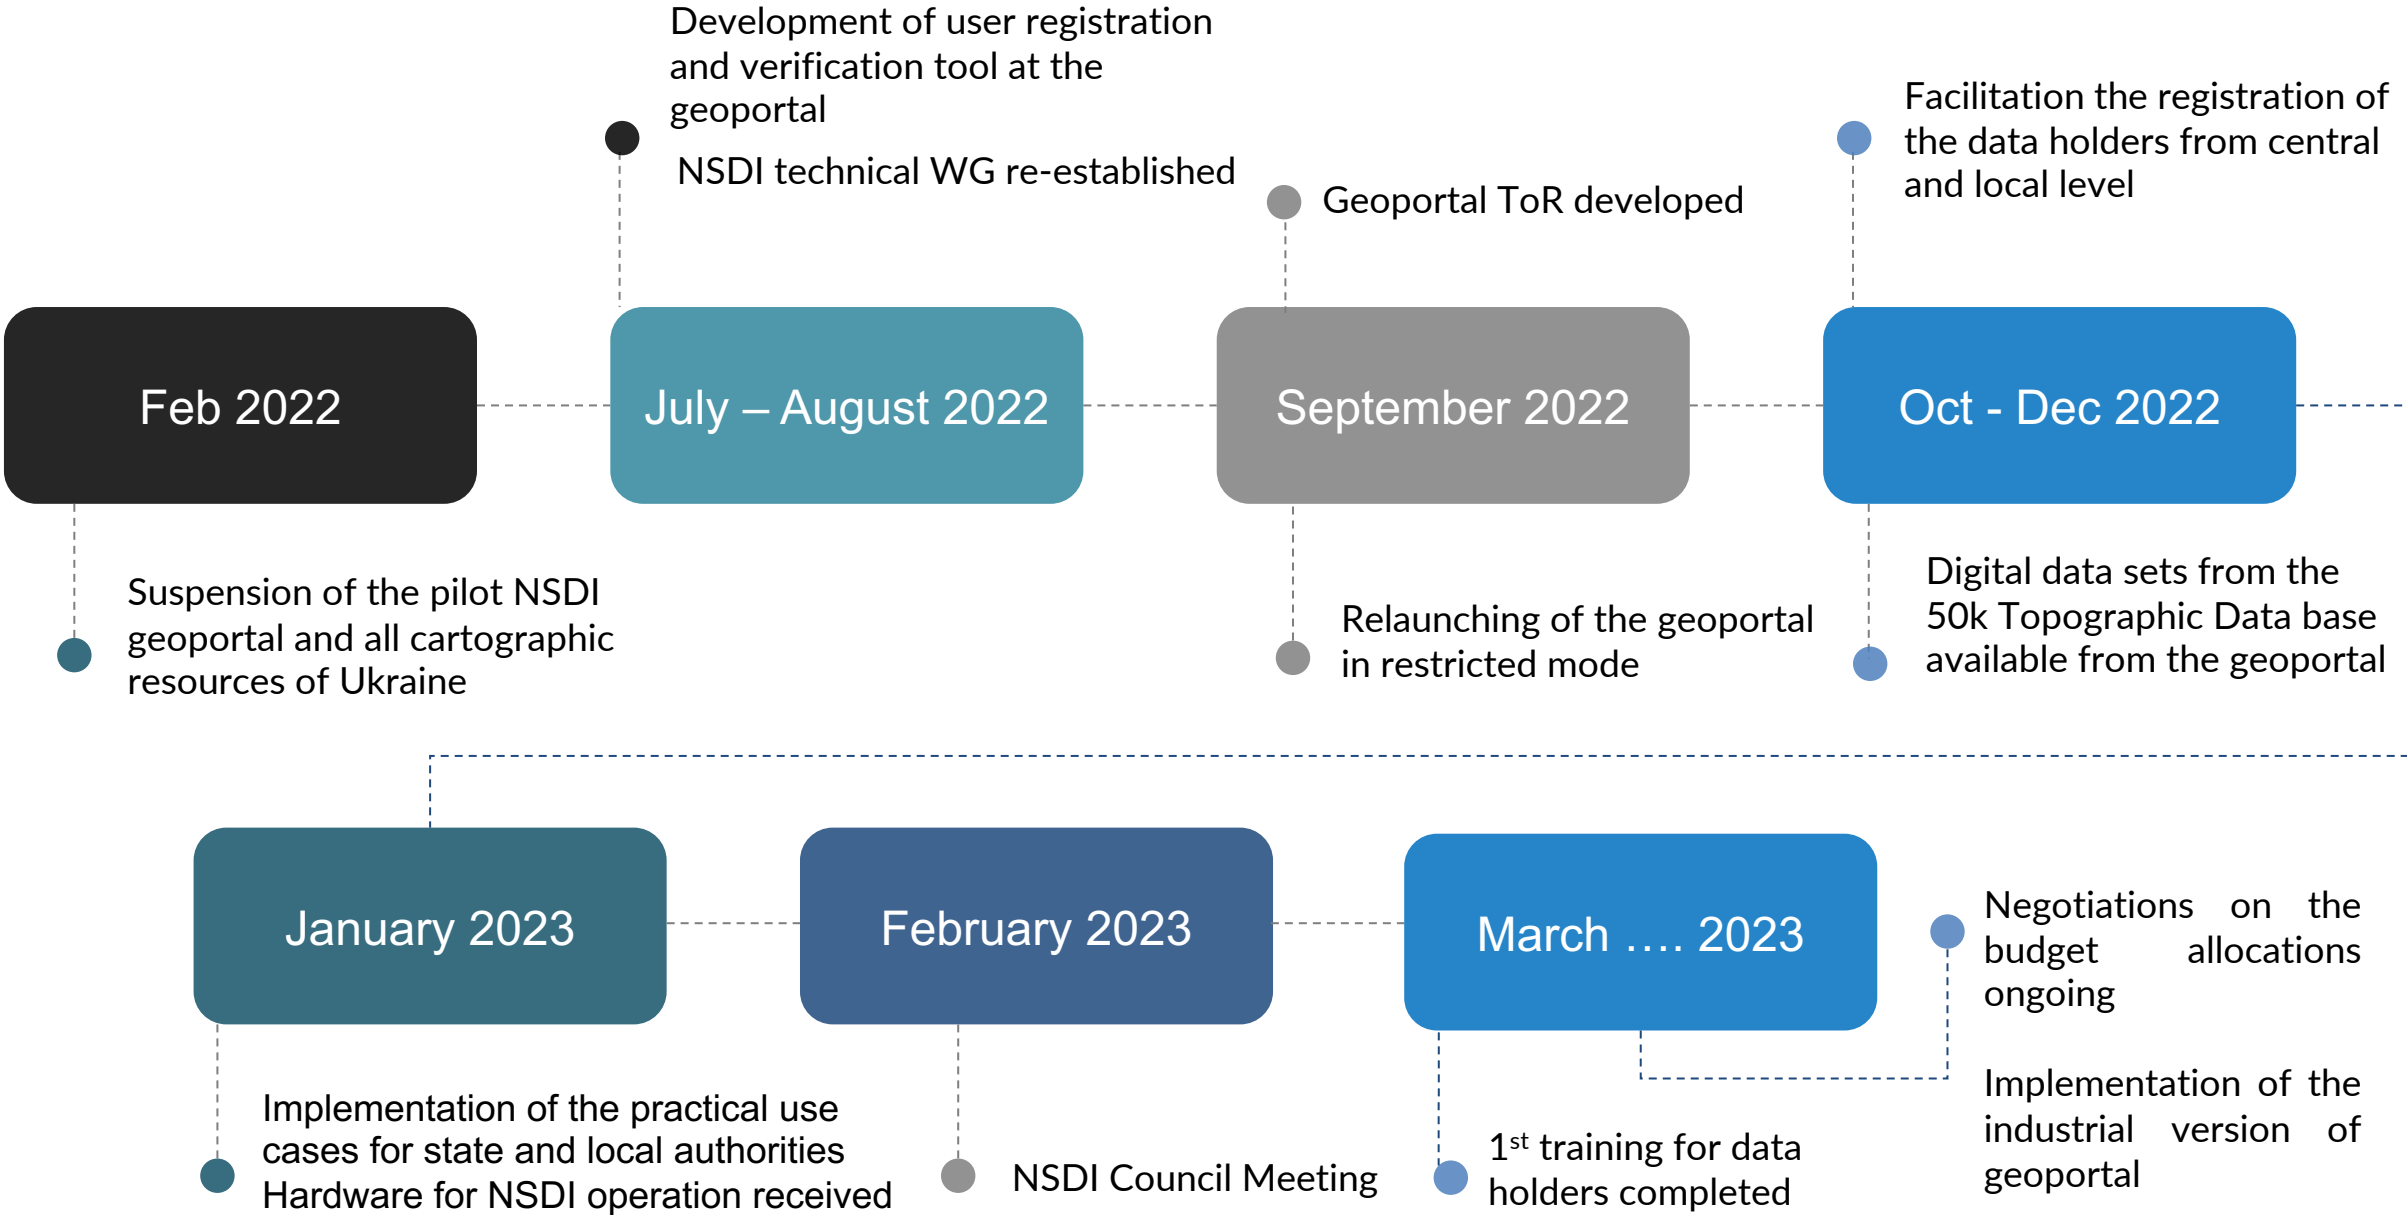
Development of user registration and verification tool at the geoportal

NSDI technical WG re-established

Geoportal ToR developed

Facilitation the registration of the data holders from central and local level

Feb 2022

July – August 2022

September 2022

Oct - Dec 2022

Suspension of the pilot NSDI geoportal and all cartographic resources of Ukraine

Relaunching of the geoportal in restricted mode

Digital data sets from the 50k Topographic Data base available from the geoportal

January 2023

February 2023

March …. 2023

Negotiations on the budget allocations ongoing

Implementation of the industrial version of geoportal

Implementation of the practical use cases for state and local authorities
Hardware for NSDI operation received

NSDI Council Meeting

1$^{st}$ training for data holders completed